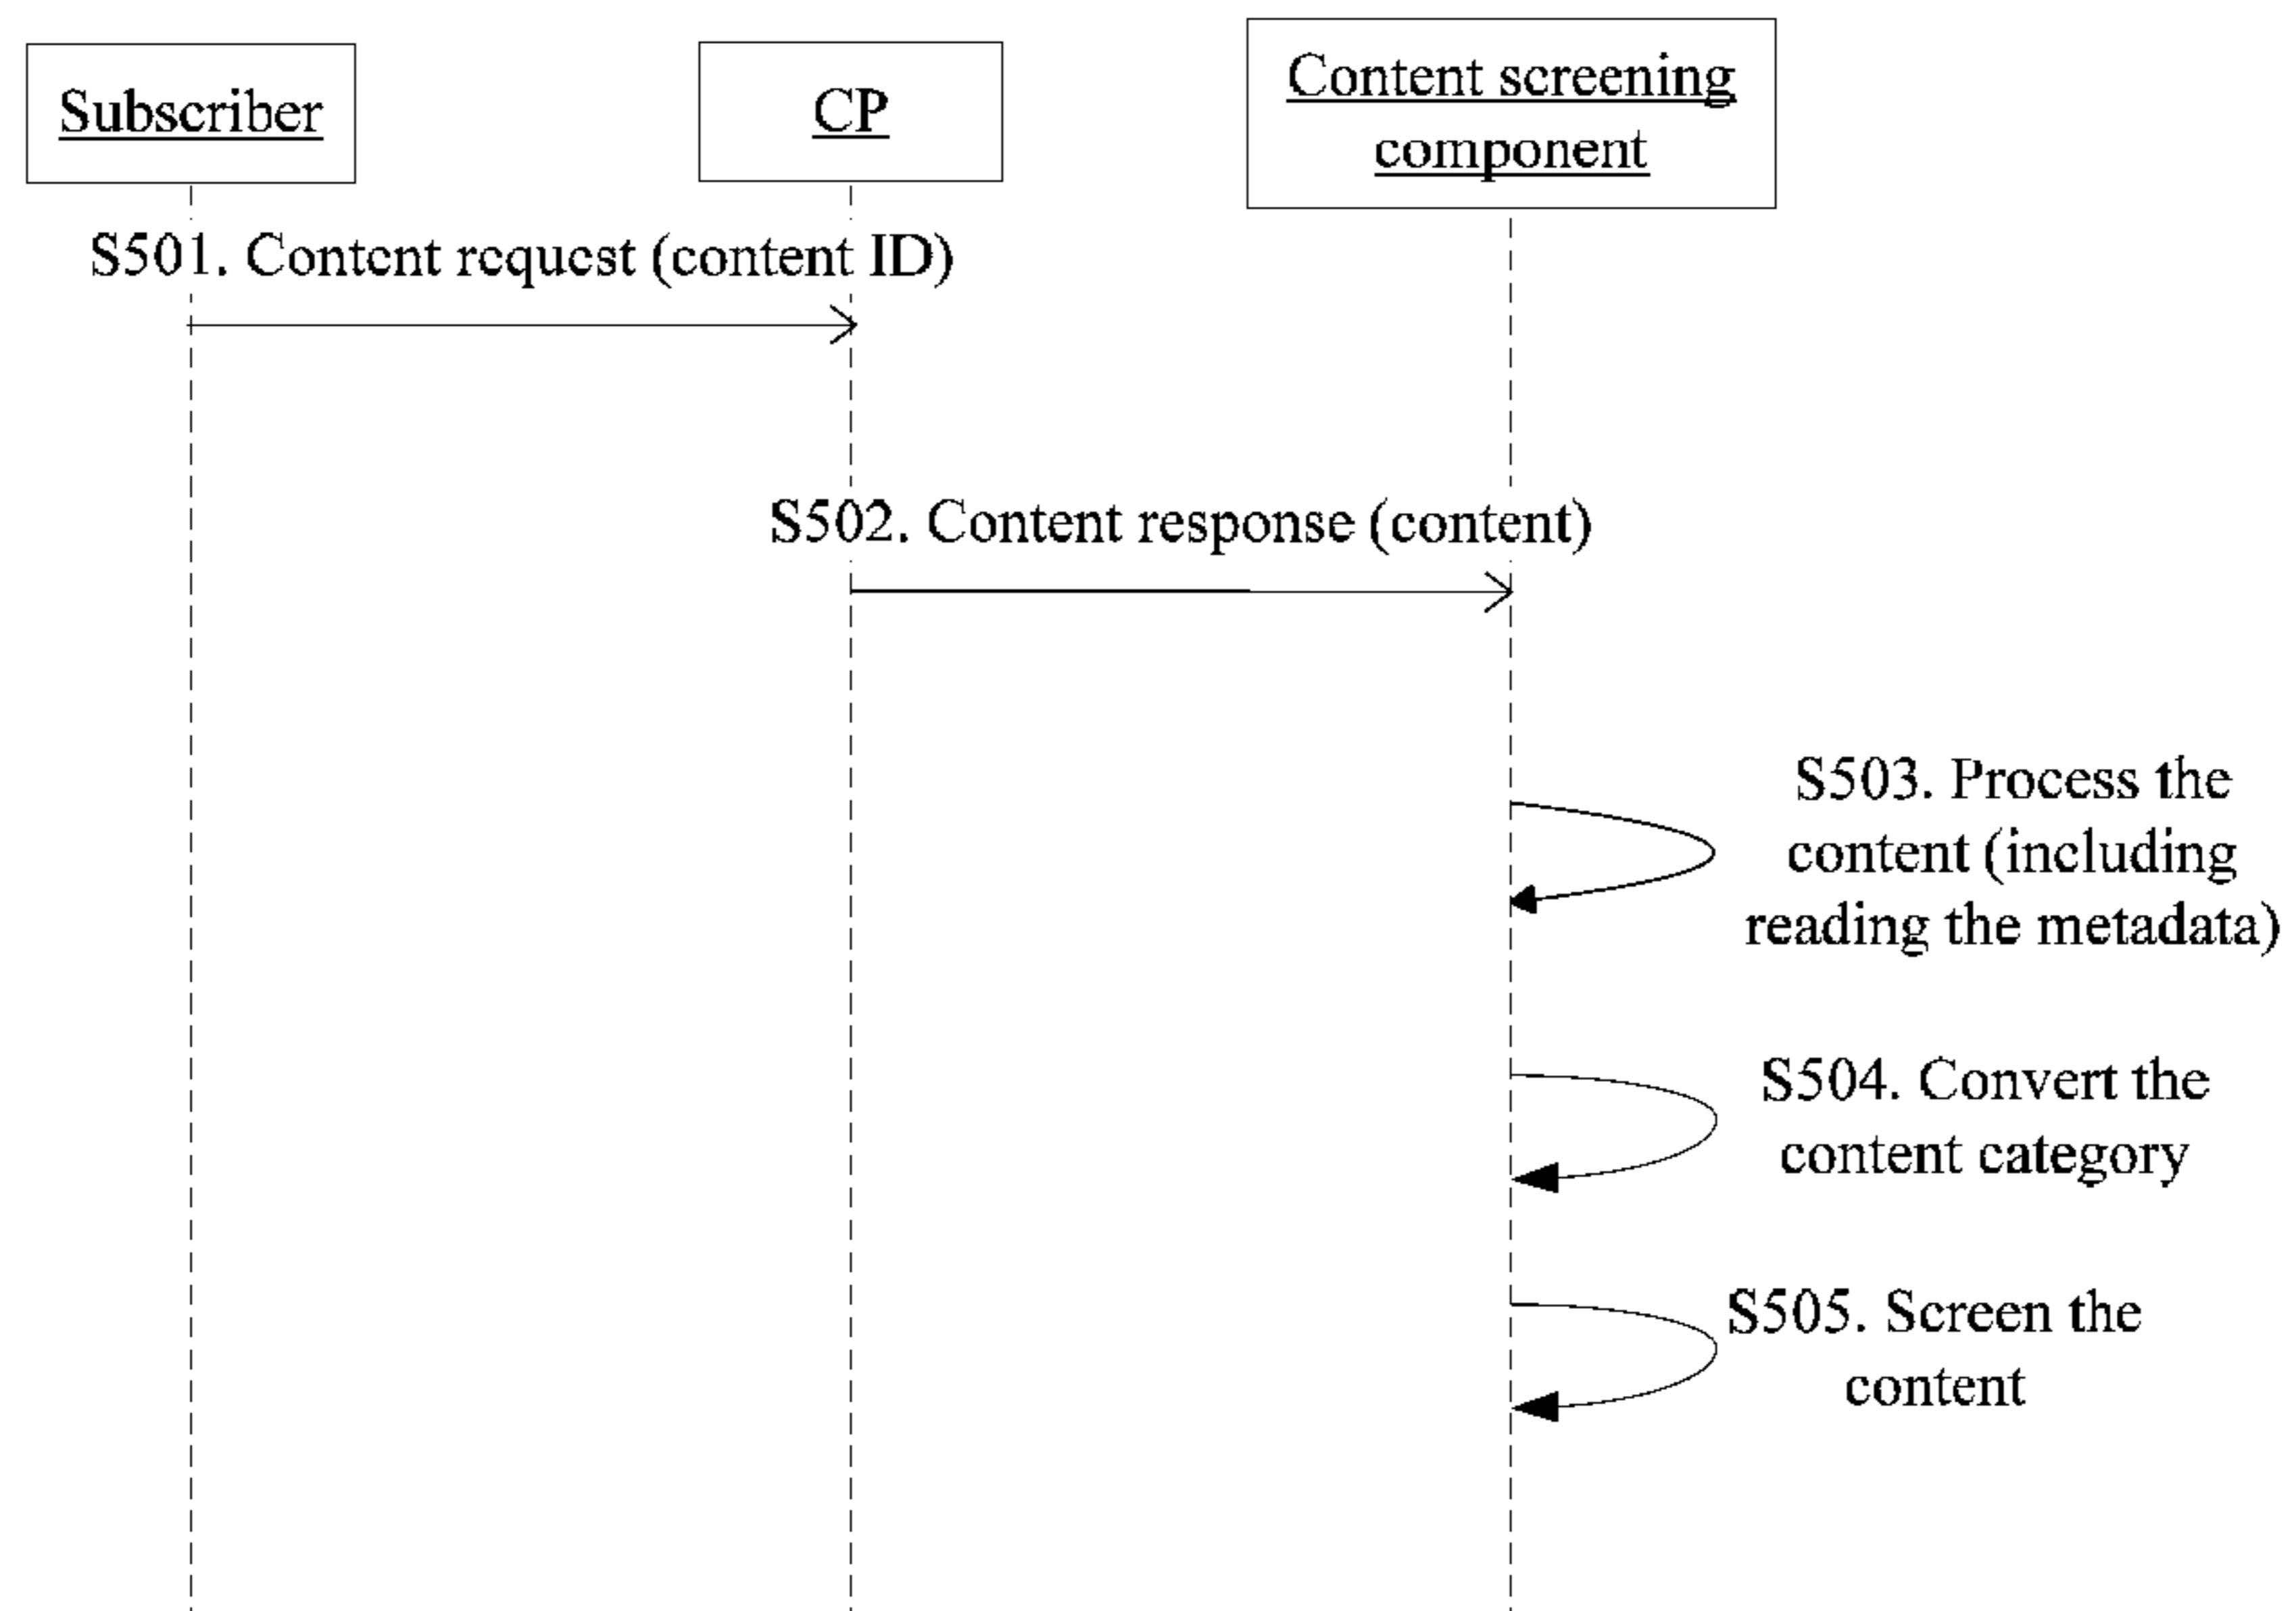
Subscriber

CP

Content screening component

S501. Content request (content ID)

S502. Content response (content)

S503. Process the content (including reading the metadata)

S504. Convert the content category

S505. Screen the content